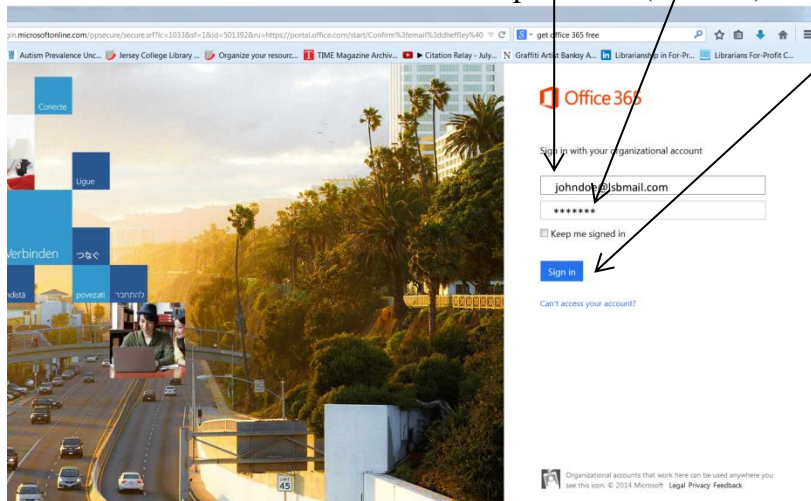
gin.microsoftonline.com/ppsecure/secure.srf?lc=1033&sf=1&id=501392&ru=https://portal.office.com/start/Confirm%3femail%3ddheffley%40

get office 365 free

Autism Prevalence Unc... Jersey College Library ... Organize your resourc... TIME Magazine Archiv... ▶ Citation Relay - July... Graffiti Artist Banksy A... Librarianship in For-Pr... Librarians For-Profit C...

Conecte

Ligue

Verbinden

つなぐ

ndistă

povezati

להתחבר

Office 365

Sign in with your organizational account

johndoe@jsbmail.com

•••••••

Keep me signed in

Sign in

Can't access your account?

Organizational accounts that work here can be used anywhere you see this icon. © 2014 Microsoft Legal Privacy Feedback

45